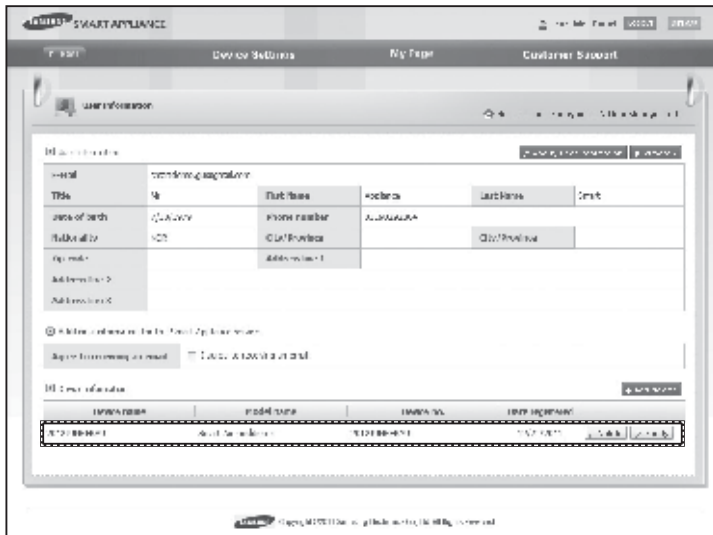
SAMSUNG SMART APPLIANCE

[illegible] LOGOUT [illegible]

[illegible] Device Settings My Page Customer Support

User information

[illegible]

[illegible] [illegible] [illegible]

| E-mail | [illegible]@gmail.com | | | | |
|---|---|---|---|---|---|
| Title | Mr | First Name | Appliance | Last Name | Smart |
| Date of birth | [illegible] | Phone number | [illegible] | | |
| Nationality | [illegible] | City/Province | | City/Province | |
| Zip code | | Address line 1 | | | |
| Address line 2 | | | | | |
| Address line 3 | | | | | |

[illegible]

Agree to receiving an e-mail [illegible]

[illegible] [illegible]

| Device name | Model name | Device No. | Date registered | |
|---|---|---|---|---|
| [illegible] | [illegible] | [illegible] | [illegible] | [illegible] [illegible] |

SAMSUNG Copyright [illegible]